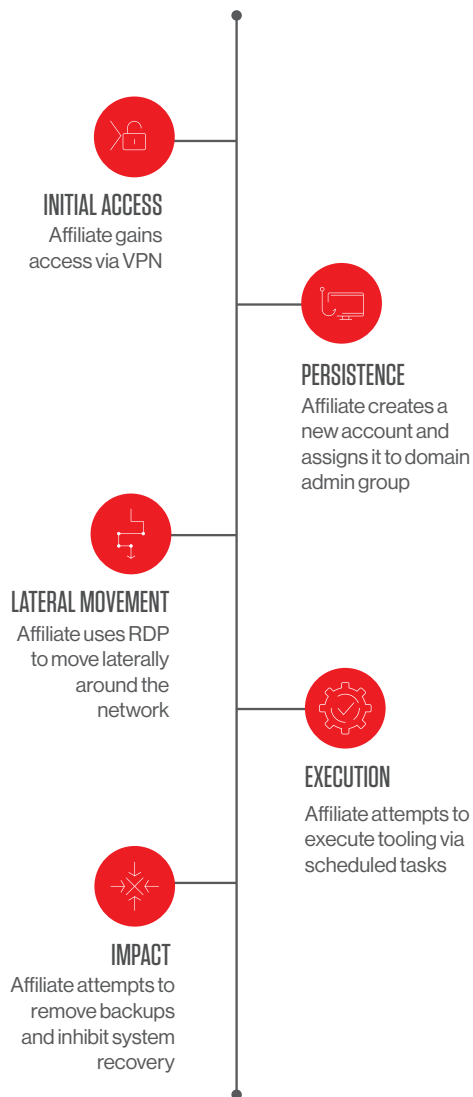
INITIAL ACCESS
Affiliate gains access via VPN

PERSISTENCE
Affiliate creates a new account and assigns it to domain admin group

LATERAL MOVEMENT
Affiliate uses RDP to move laterally around the network

EXECUTION
Affiliate attempts to execute tooling via scheduled tasks

IMPACT
Affiliate attempts to remove backups and inhibit system recovery